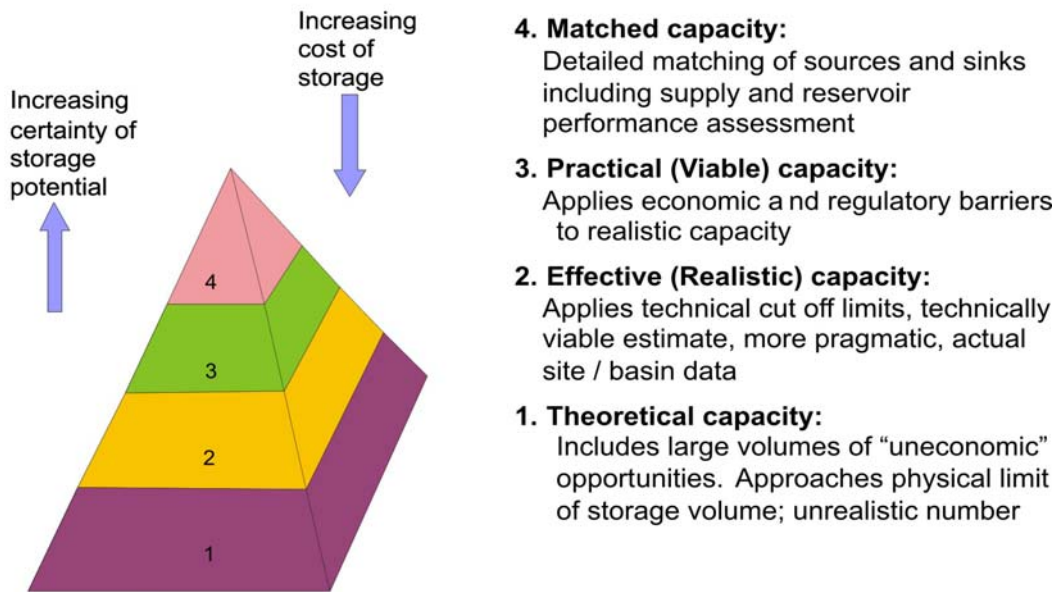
Increasing certainty of storage potential

Increasing cost of storage

4

3

2

1

4. Matched capacity:
Detailed matching of sources and sinks including supply and reservoir performance assessment

3. Practical (Viable) capacity:
Applies economic a nd regulatory barriers to realistic capacity

2. Effective (Realistic) capacity:
Applies technical cut off limits, technically viable estimate, more pragmatic, actual site / basin data

1. Theoretical capacity:
Includes large volumes of "uneconomic" opportunities. Approaches physical limit of storage volume; unrealistic number